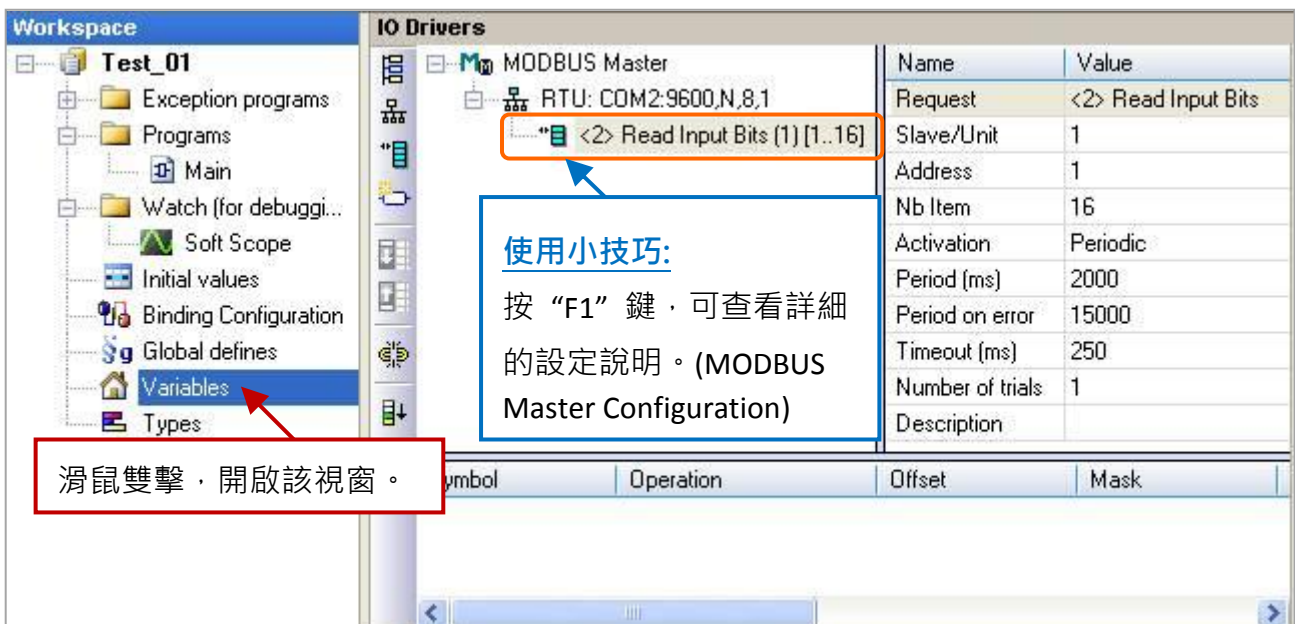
Workspace

Test_01
Exception programs
Programs
Main
Watch (for debuggi...
Soft Scope
Initial values
Binding Configuration
Global defines
Variables
Types

滑鼠雙擊，開啟該視窗。

IO Drivers

MODBUS Master
RTU: COM2:9600,N,8,1
<2> Read Input Bits (1) [1..16]

使用小技巧:
按“F1”鍵，可查看詳細的設定說明。(MODBUS Master Configuration)

| Name | Value |
|---|---|
| Request | <2> Read Input Bits |
| Slave/Unit | 1 |
| Address | 1 |
| Nb Item | 16 |
| Activation | Periodic |
| Period (ms) | 2000 |
| Period on error | 15000 |
| Timeout (ms) | 250 |
| Number of trials | 1 |
| Description | |

| ymbol | Operation | Offset | Mask |
|---|---|---|---|